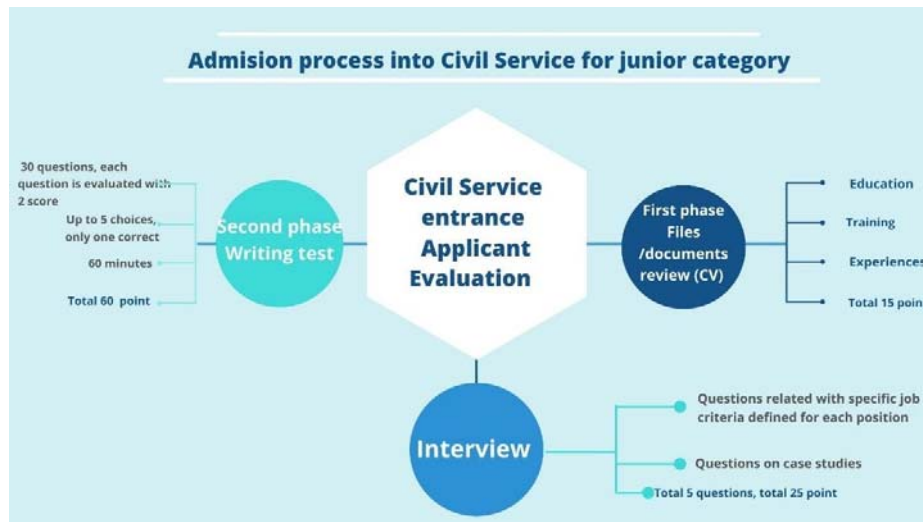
Admision process into Civil Service for junior category

30 questions, each question is evaluated with 2 score

Up to 5 choices, only one correct

60 minutes

Total 60 point

Second phase Writing test

Civil Service entrance Applicant Evaluation

First phase Files /documents review (CV)

Education

Training

Experiences

Total 15 point

Interview

Questions related with specific job criteria defined for each position

Questions on case studies

Total 5 questions, total 25 point